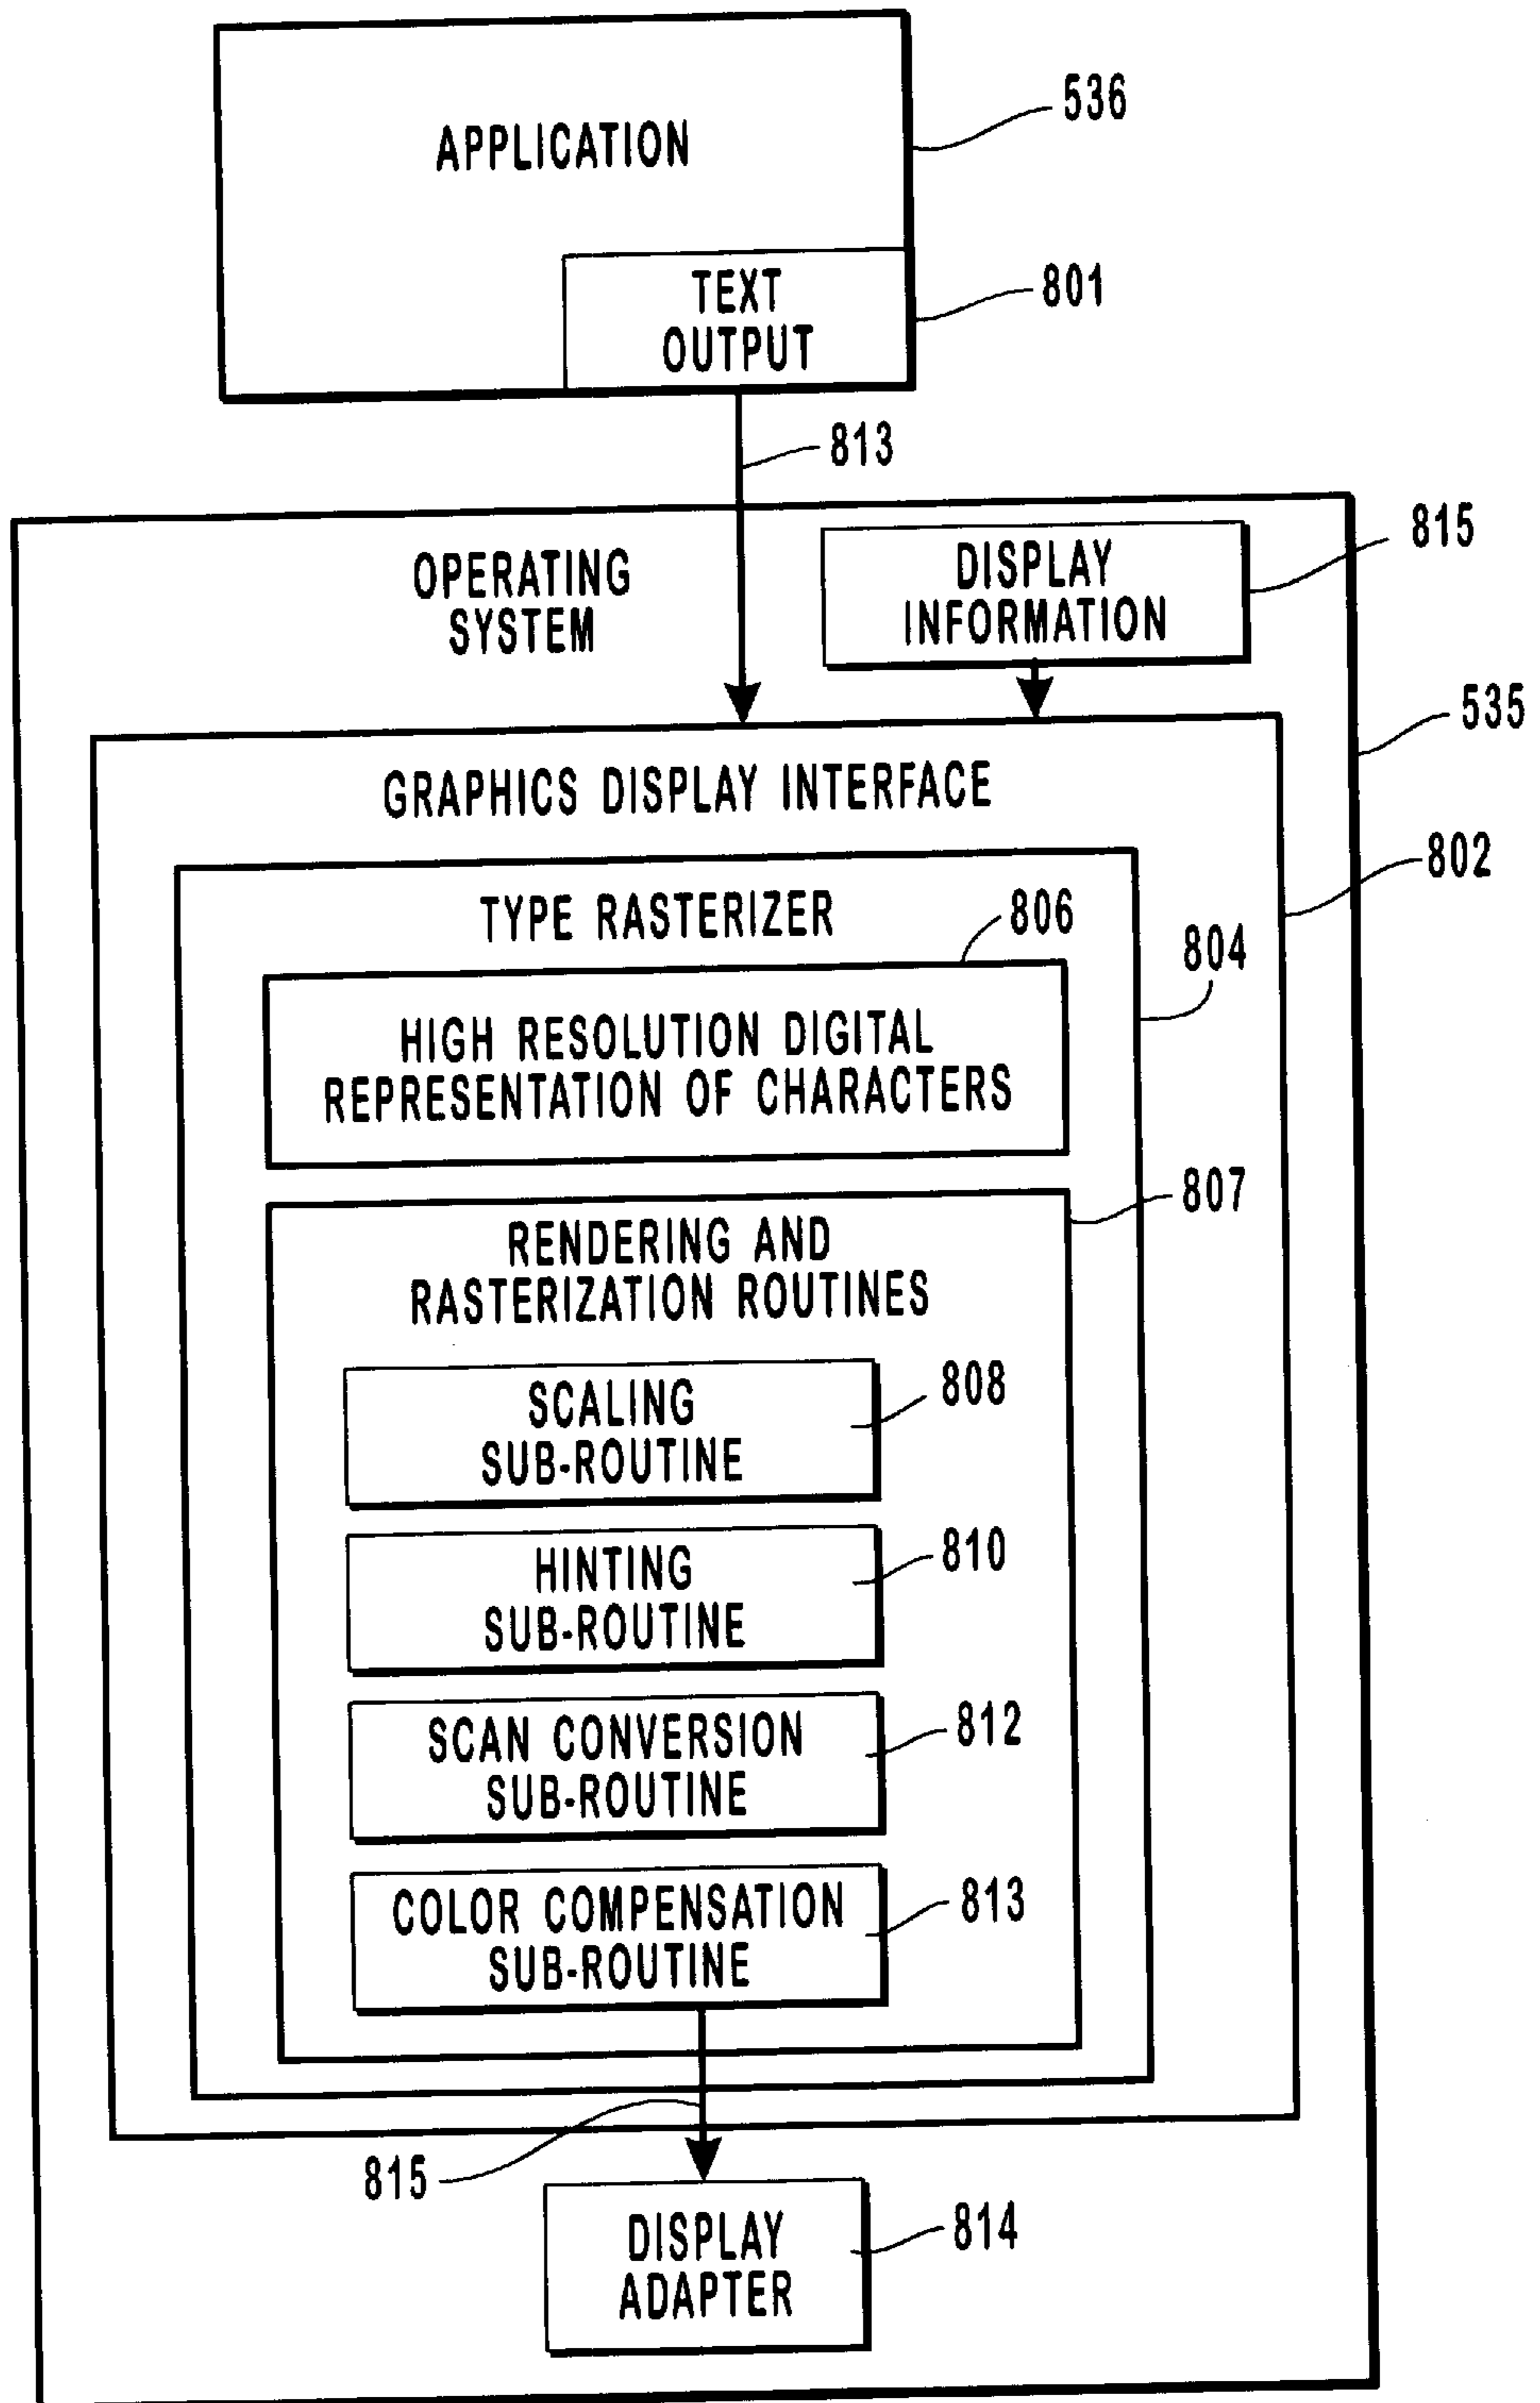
APPLICATION

536

TEXT OUTPUT

801

813

OPERATING SYSTEM

DISPLAY INFORMATION

815

535

GRAPHICS DISPLAY INTERFACE

802

TYPE RASTERIZER

806

804

HIGH RESOLUTION DIGITAL REPRESENTATION OF CHARACTERS

807

RENDERING AND RASTERIZATION ROUTINES

SCALING SUB-ROUTINE

808

HINTING SUB-ROUTINE

810

SCAN CONVERSION SUB-ROUTINE

812

COLOR COMPENSATION SUB-ROUTINE

813

815

DISPLAY ADAPTER

814